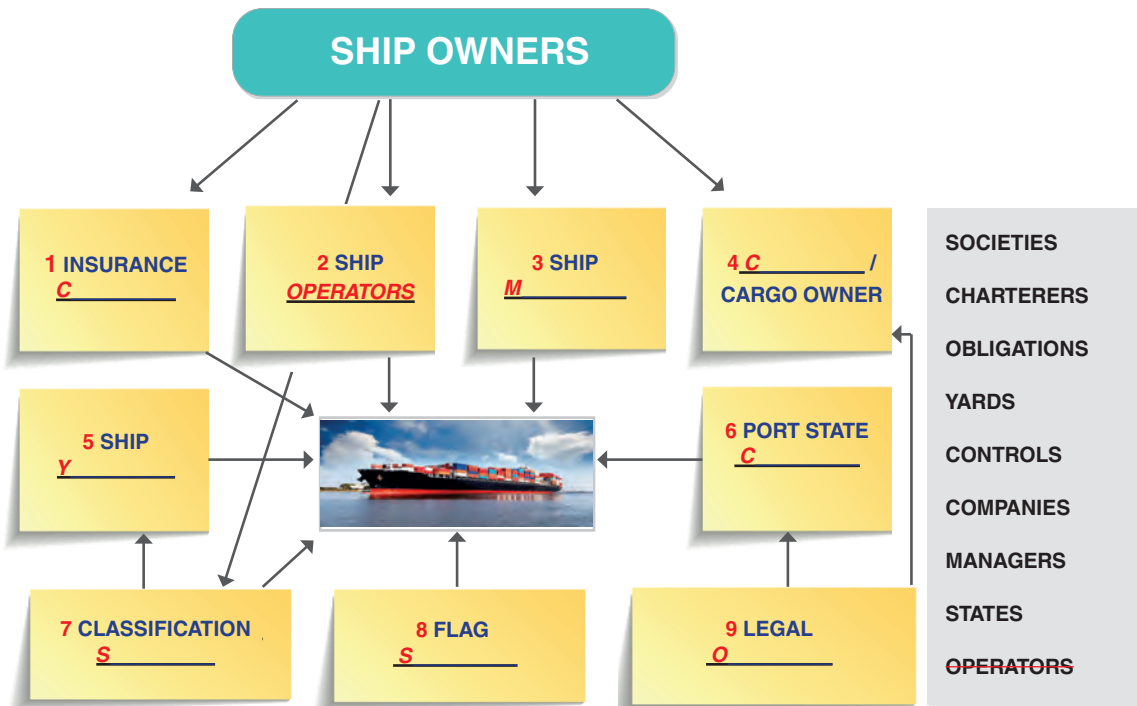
SHIP OWNERS

1 INSURANCE C________

2 SHIP OPERATORS

3 SHIP M________

4 C________ / CARGO OWNER

SOCIETIES
CHARTERERS
OBLIGATIONS
YARDS
CONTROLS
COMPANIES
MANAGERS
STATES
~~OPERATORS~~

5 SHIP Y________

6 PORT STATE C________

7 CLASSIFICATION S________

8 FLAG S________

9 LEGAL O________